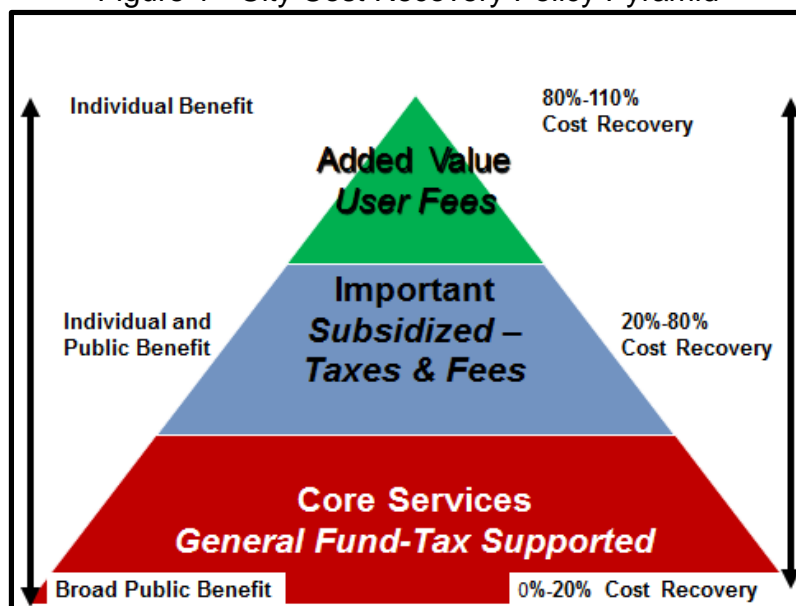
Figure 1 – City Cost Recovery Policy Pyramid

Individual Benefit

80%-110% Cost Recovery

Added Value
User Fees

Individual and Public Benefit

Important
Subsidized – Taxes & Fees

20%-80% Cost Recovery

Core Services
General Fund-Tax Supported

Broad Public Benefit

0%-20% Cost Recovery